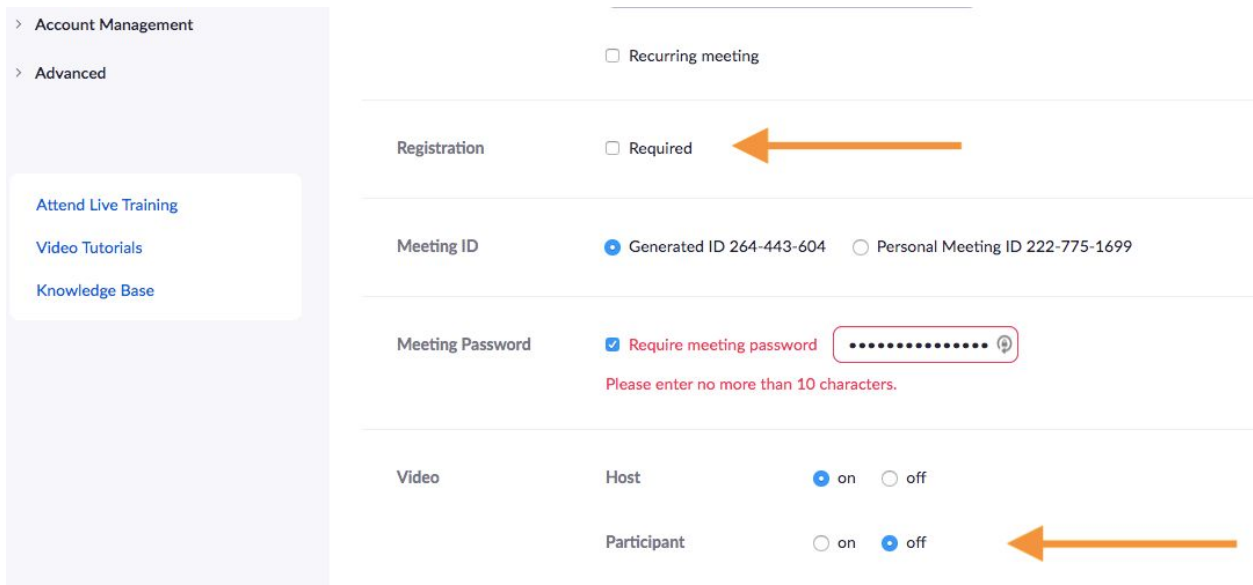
> Account Management

> Advanced

Attend Live Training

Video Tutorials

Knowledge Base

Recurring meeting

Registration

Required

Meeting ID

Generated ID 264-443-604

Personal Meeting ID 222-775-1699

Meeting Password

Require meeting password

•••••••••••••••

Please enter no more than 10 characters.

Video

Host

on

off

Participant

on

off